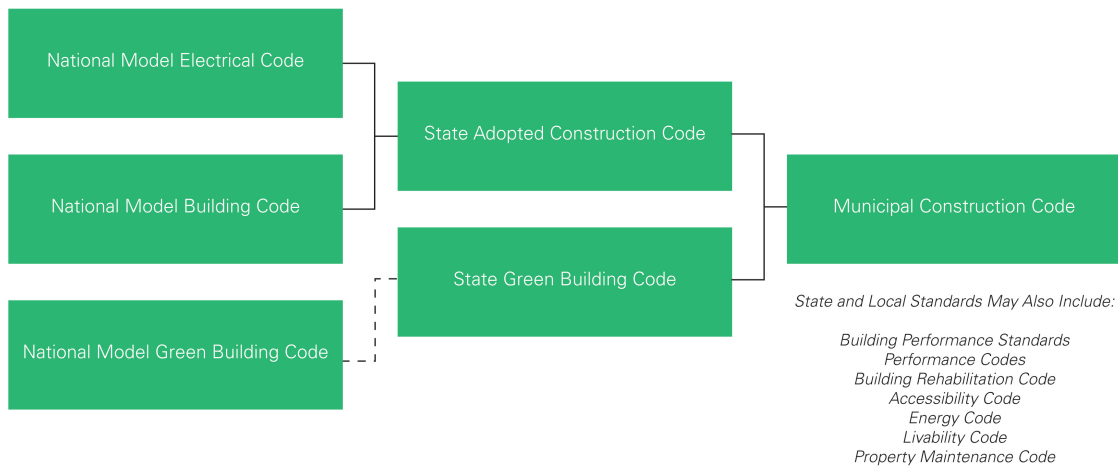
National Model Electrical Code

National Model Building Code

National Model Green Building Code

State Adopted Construction Code

State Green Building Code

Municipal Construction Code

State and Local Standards May Also Include:

Building Performance Standards
Performance Codes
Building Rehabilitation Code
Accessibility Code
Energy Code
Livability Code
Property Maintenance Code